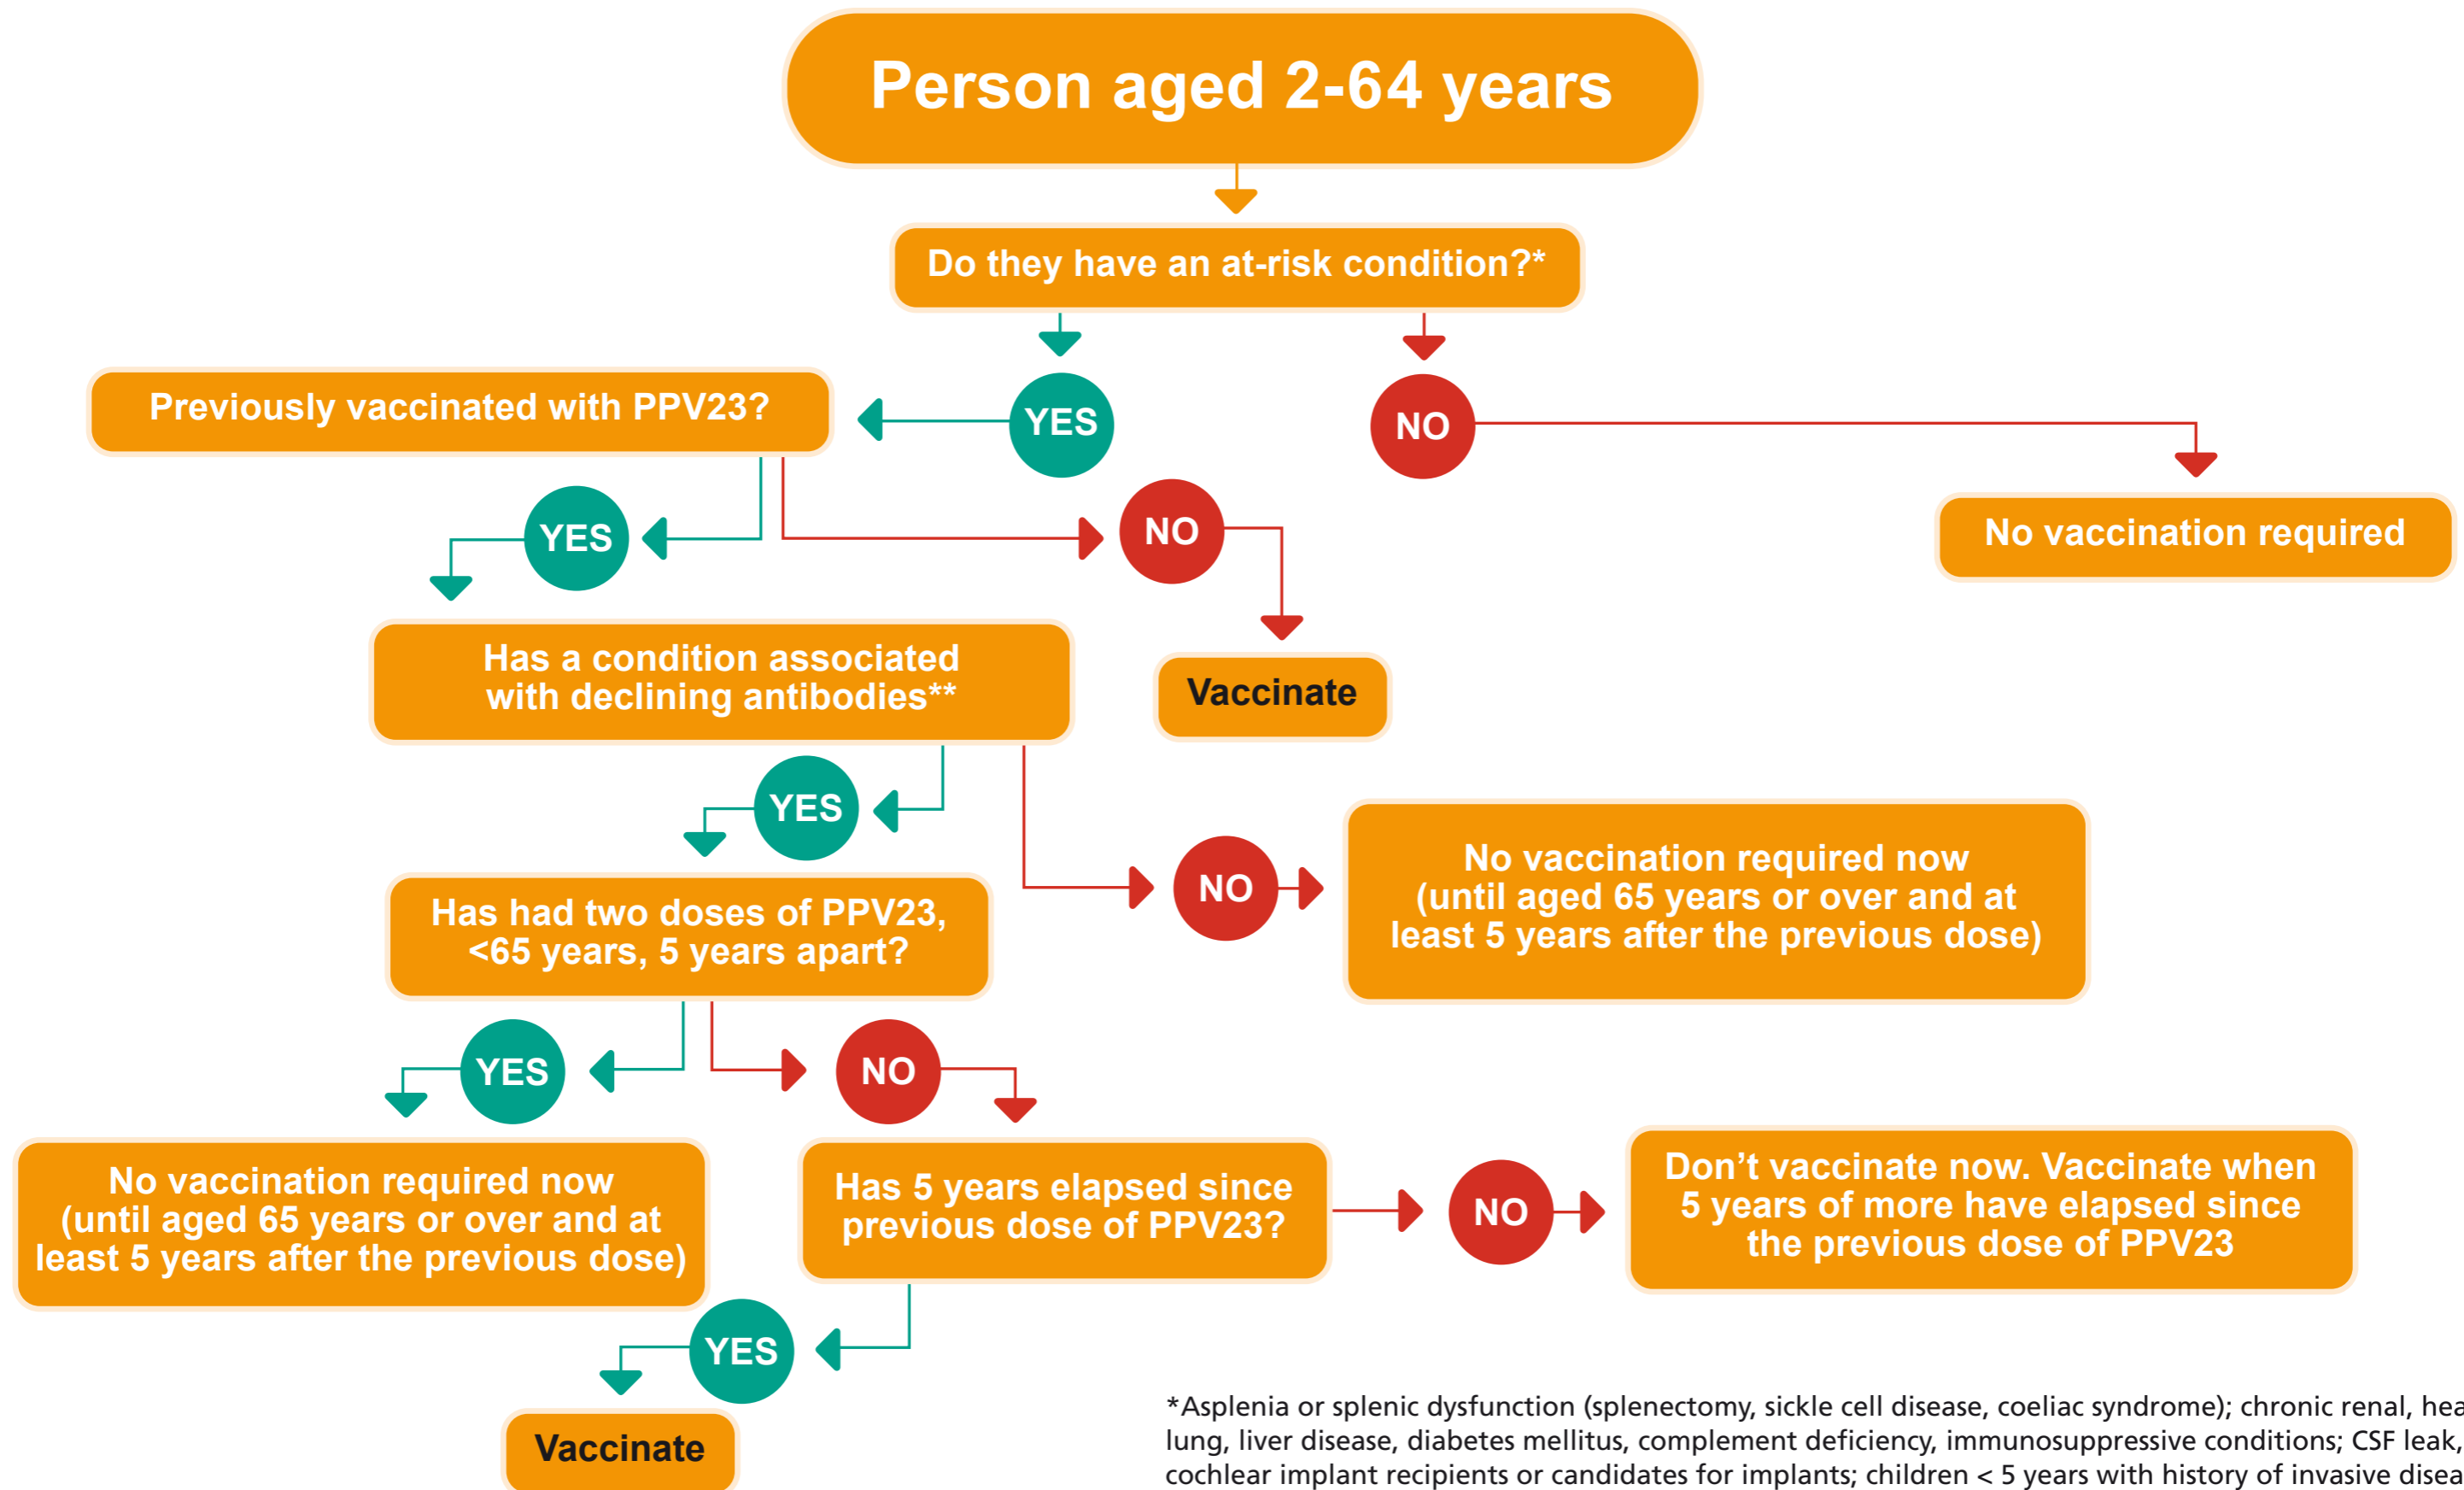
Person aged 2-64 years

Do they have an at-risk condition?*

YES

NO

Previously vaccinated with PPV23?

No vaccination required

YES

NO

Has a condition associated with declining antibodies**

Vaccinate

YES

NO

No vaccination required now (until aged 65 years or over and at least 5 years after the previous dose)

Has had two doses of PPV23, <65 years, 5 years apart?

YES

NO

No vaccination required now (until aged 65 years or over and at least 5 years after the previous dose)

Has 5 years elapsed since previous dose of PPV23?

NO

Don’t vaccinate now. Vaccinate when 5 years of more have elapsed since the previous dose of PPV23

YES

Vaccinate

*Asplenia or splenic dysfunction (splenectomy, sickle cell disease, coeliac syndrome); chronic renal, hea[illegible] lung, liver disease, diabetes mellitus, complement deficiency, immunosuppressive conditions; CSF leak, cochlear implant recipients or candidates for implants; children < 5 years with history of invasive disea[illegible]